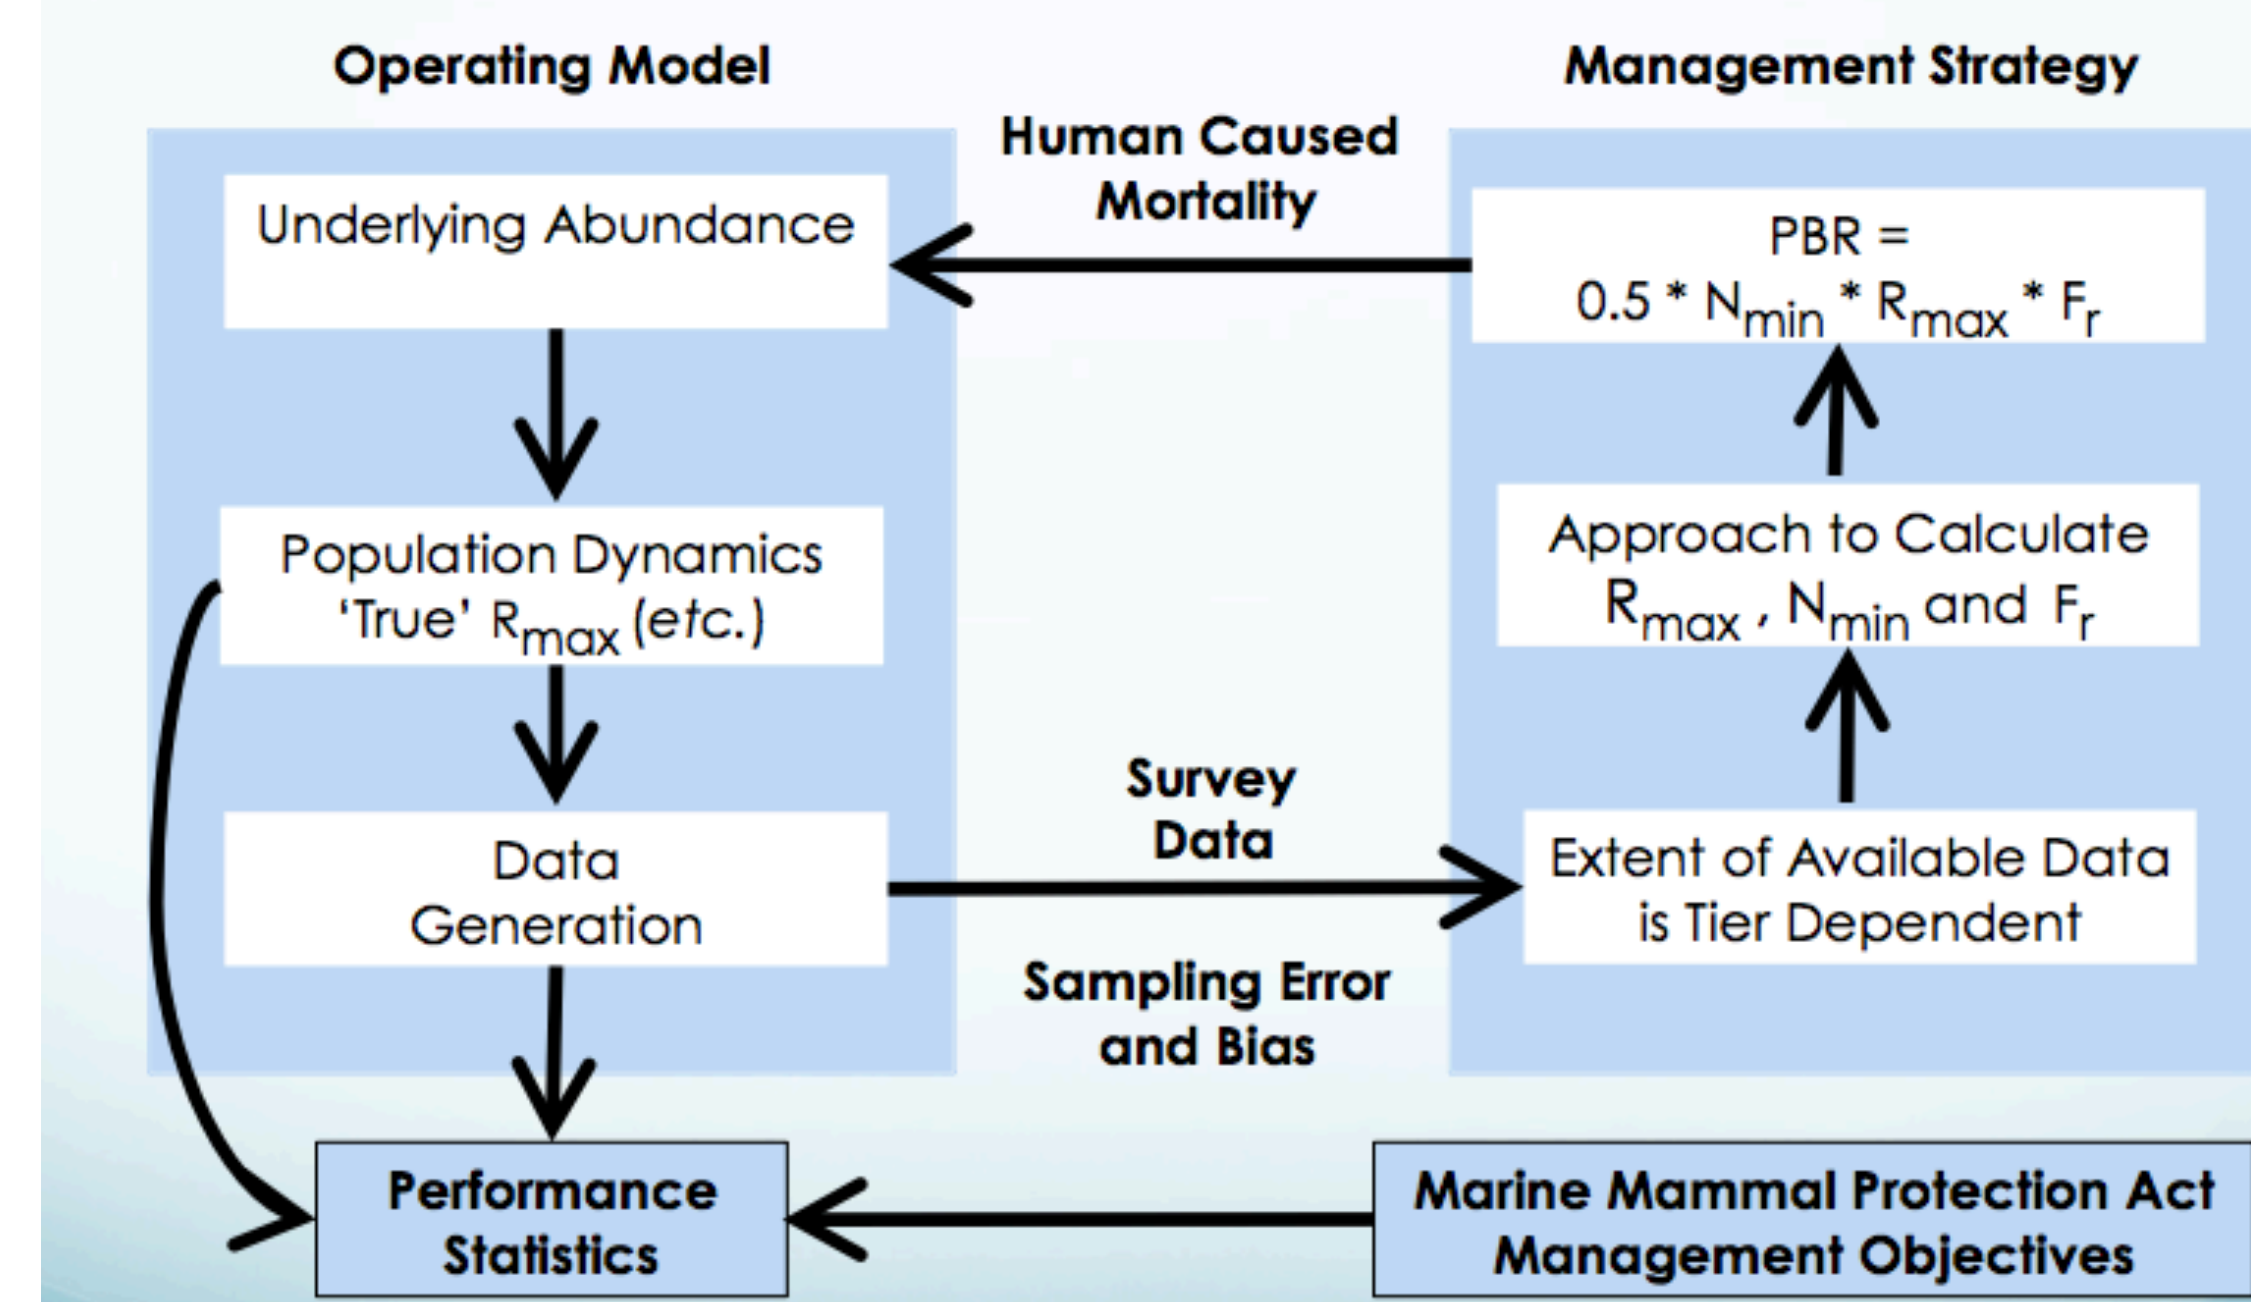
Operating Model

Management Strategy

Human Caused Mortality

Underlying Abundance

PBR = $0.5 * N_{min} * R_{max} * F_r$

Population Dynamics 'True' $R_{max}$ (etc.)

Approach to Calculate $R_{max}$ , $N_{min}$ and $F_r$

Survey Data

Data Generation

Extent of Available Data is Tier Dependent

Sampling Error and Bias

Performance Statistics

Marine Mammal Protection Act Management Objectives